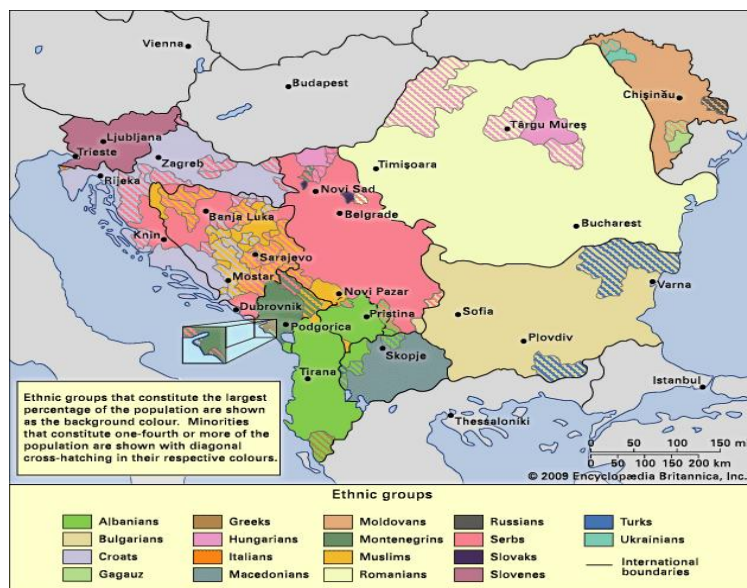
Vienna
Budapest
Chişinău
Ljubljana
Trieste
Zagreb
Rijeka
Târgu Mureş
Timişoara
Novi Sad
Banja Luka
Belgrade
Bucharest
Knin
Sarajevo
Mostar
Novi Pazar
Dubrovnik
Podgorica
Priština
Sofia
Varna
Plovdiv
Skopje
Tirana
Istanbul
Thessaloniki

Ethnic groups that constitute the largest percentage of the population are shown as the background colour. Minorities that constitute one-fourth or more of the population are shown with diagonal cross-hatching in their respective colours.

0 50 100 150 m
0 50 100 150 200 km
© 2009 Encyclopædia Britannica, Inc.

Ethnic groups

| Albanians | Greeks | Moldovans | Russians | Turks |
|---|---|---|---|---|
| Bulgarians | Hungarians | Montenegrins | Serbs | Ukrainians |
| Croats | Italians | Muslims | Slovaks | International boundaries |
| Gagauz | Macedonians | Romanians | Slovenes | |